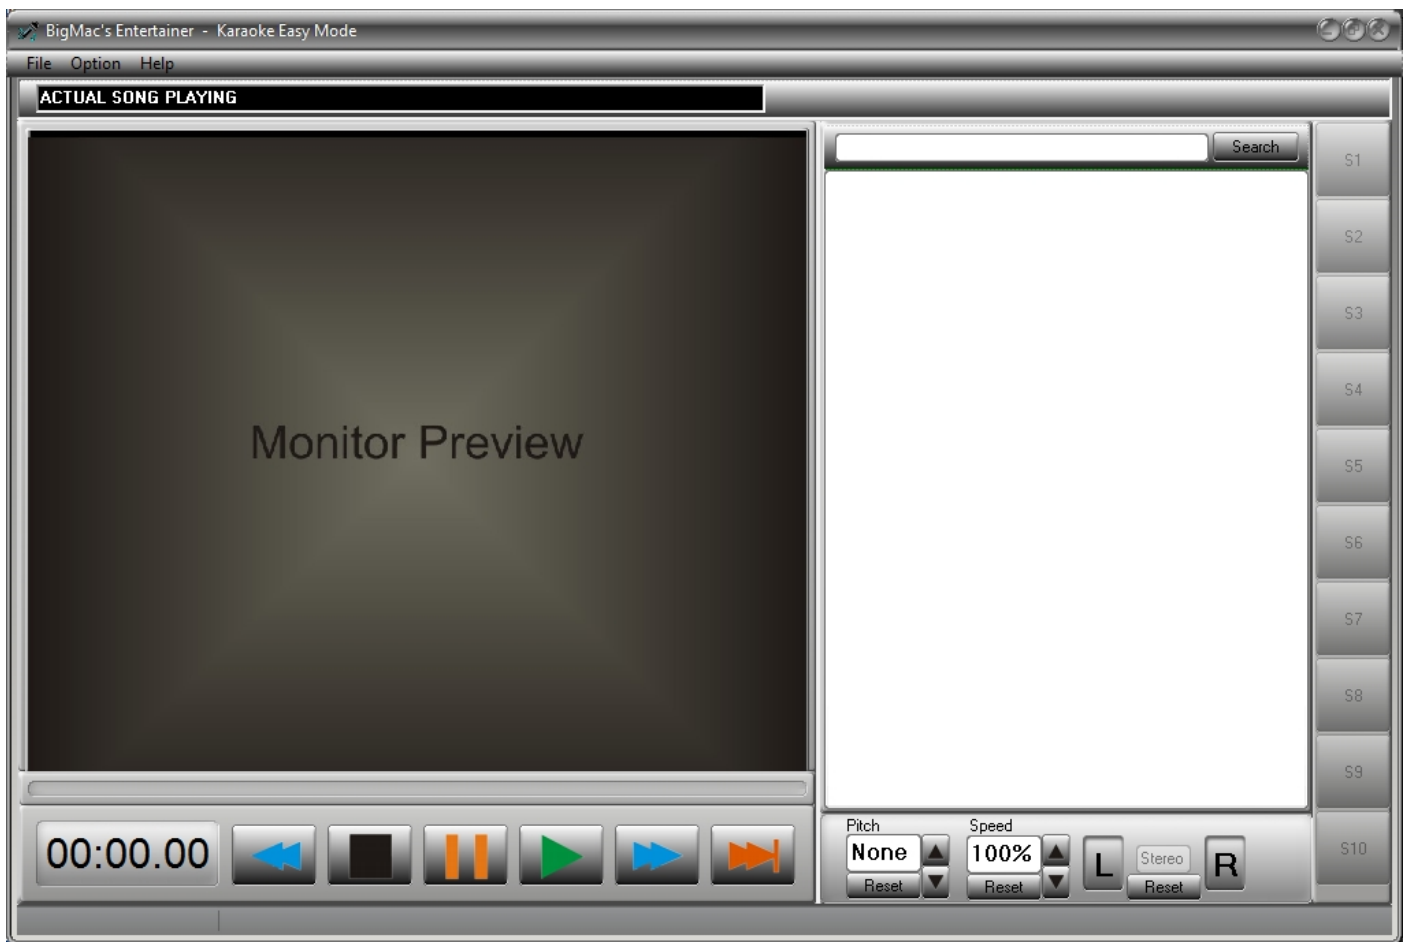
BigMac's Entertainer - Karaoke Easy Mode

File Option Help

ACTUAL SONG PLAYING

Monitor Preview

Search

S1
S2
S3
S4
S5
S6
S7
S8
S9
S10

00:00.00

Pitch
None
Reset

Speed
100%
Reset

L
Stereo
Reset
R